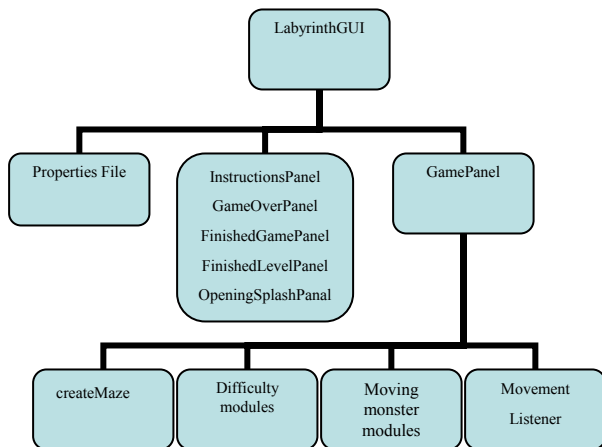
LabyrinthGUI

Properties File

InstructionsPanel
GameOverPanel
FinishedGamePanel
FinishedLevelPanel
OpeningSplashPanal

GamePanel

createMaze

Difficulty modules

Moving monster modules

Movement Listener